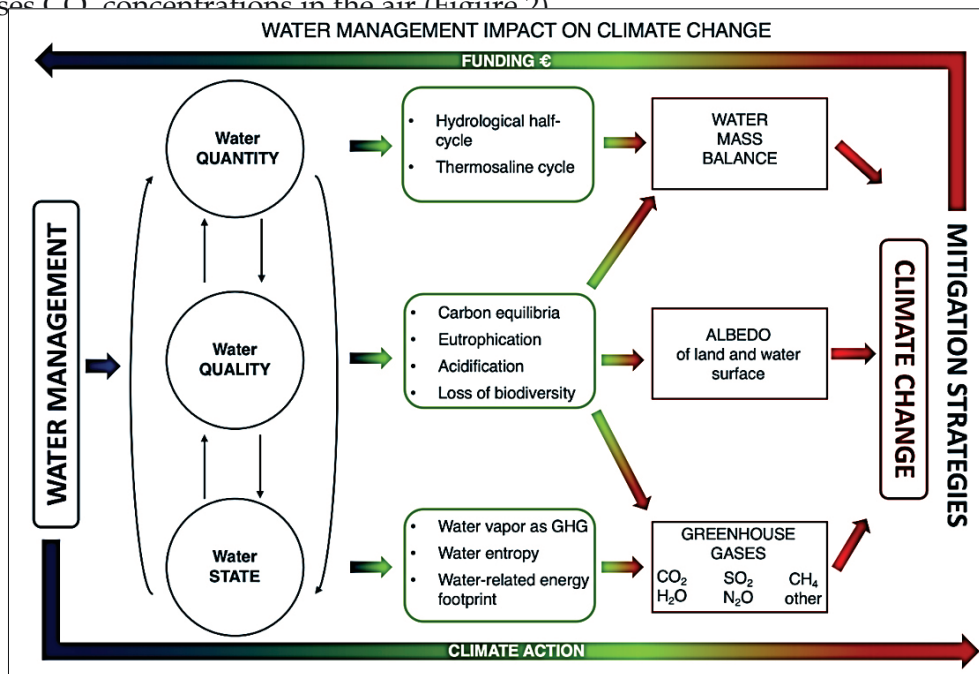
ses $CO_2$ concentrations in the air (Figure 2)

WATER MANAGEMENT IMPACT ON CLIMATE CHANGE

FUNDING €

WATER MANAGEMENT

Water QUANTITY

Water QUALITY

Water STATE

• Hydrological half-cycle
• Thermosaline cycle

• Carbon equilibria
• Eutrophication
• Acidification
• Loss of biodiversity

• Water vapor as GHG
• Water entropy
• Water-related energy footprint

WATER MASS BALANCE

ALBEDO of land and water surface

GREENHOUSE GASES
$CO_2$ $SO_2$ $CH_4$
$H_2O$ $N_2O$ other

CLIMATE CHANGE

MITIGATION STRATEGIES

CLIMATE ACTION